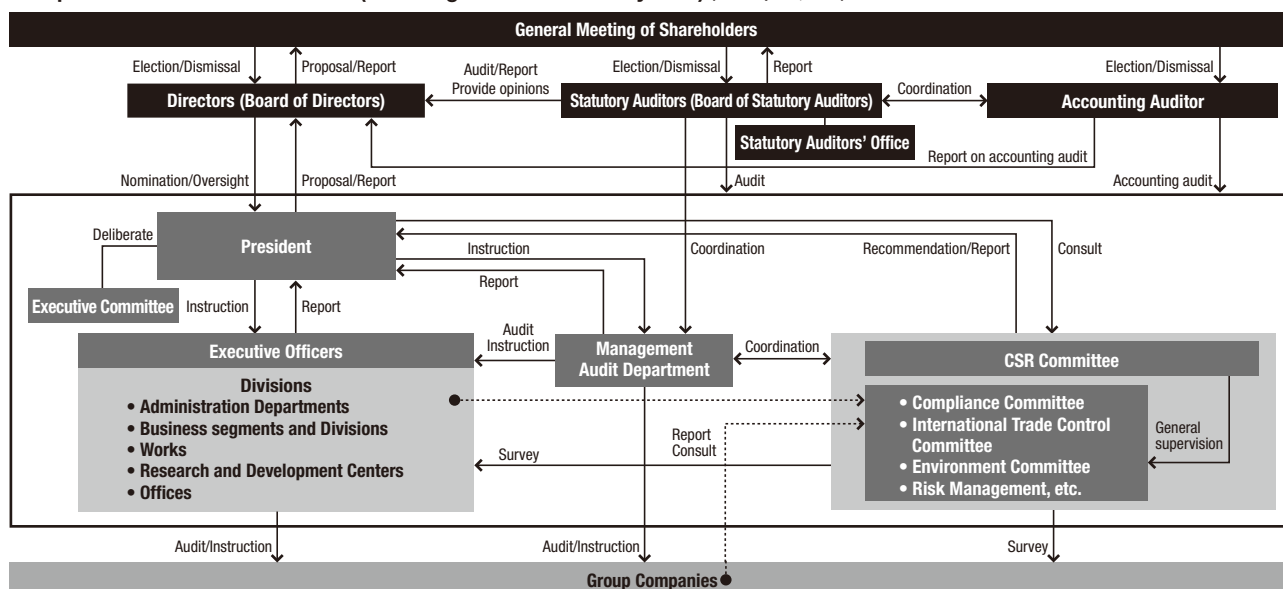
General Meeting of Shareholders

Election/Dismissal

Proposal/Report

Audit/Report
Provide opinions

Election/Dismissal

Report

Coordination

Election/Dismissal

Directors (Board of Directors)

Statutory Auditors (Board of Statutory Auditors)

Accounting Auditor

Statutory Auditors' Office

Report on accounting audit

Nomination/Oversight

Proposal/Report

Audit

Accounting audit

Deliberate

President

Instruction

Coordination

Recommendation/Report

Consult

Report

Executive Committee

Instruction

Report

Audit
Instruction

Management
Audit Department

Coordination

Executive Officers

CSR Committee

Divisions
• Administration Departments
• Business segments and Divisions
• Works
• Research and Development Centers
• Offices

• Compliance Committee
• International Trade Control Committee
• Environment Committee
• Risk Management, etc.

General
supervision

Report
Consult

Survey

Audit/Instruction

Audit/Instruction

Survey

Group Companies